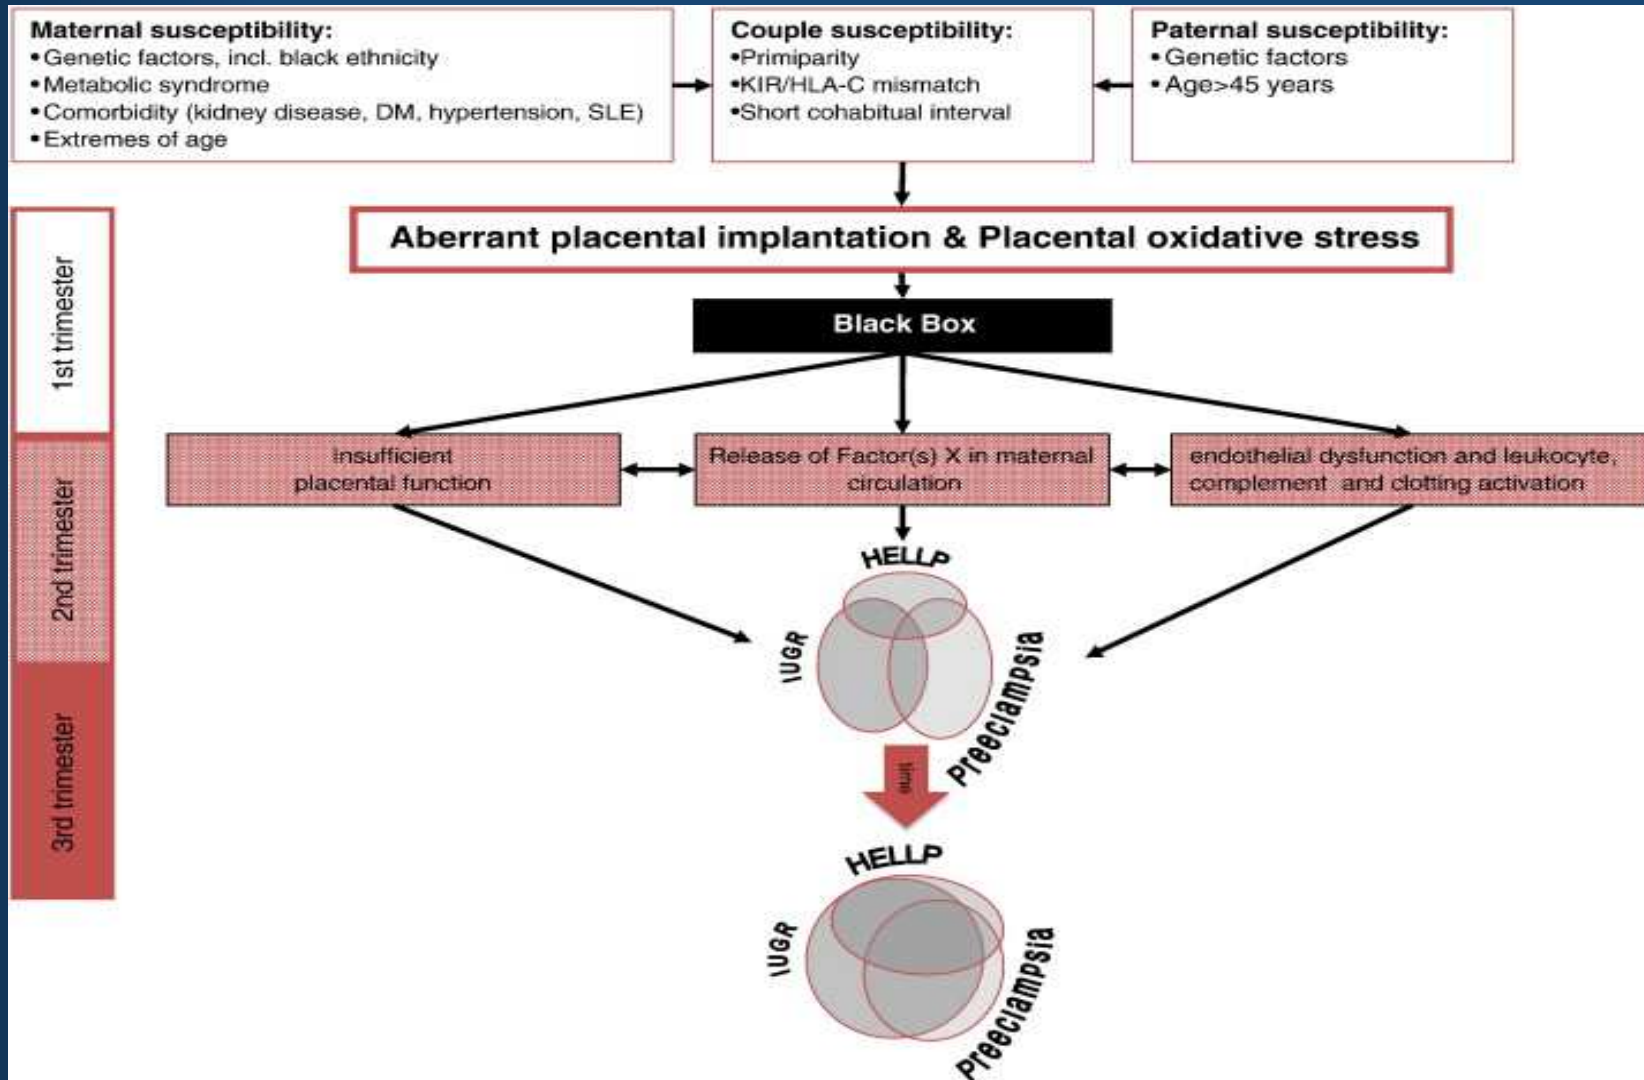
Maternal susceptibility:
•Genetic factors, incl. black ethnicity
•Metabolic syndrome
•Comorbidity (kidney disease, DM, hypertension, SLE)
•Extremes of age

Couple susceptibility:
•Primiparity
•KIR/HLA-C mismatch
•Short cohabitual interval

Paternal susceptibility:
•Genetic factors
•Age>45 years

1st trimester

2nd trimester

3rd trimester

Aberrant placental implantation & Placental oxidative stress

Black Box

insufficient placental function

Release of Factor(s) X in maternal circulation

endothelial dysfunction and leukocyte, complement and clotting activation

HELLP

IUGR

Preeclampsia

time

HELLP

IUGR

Preeclampsia